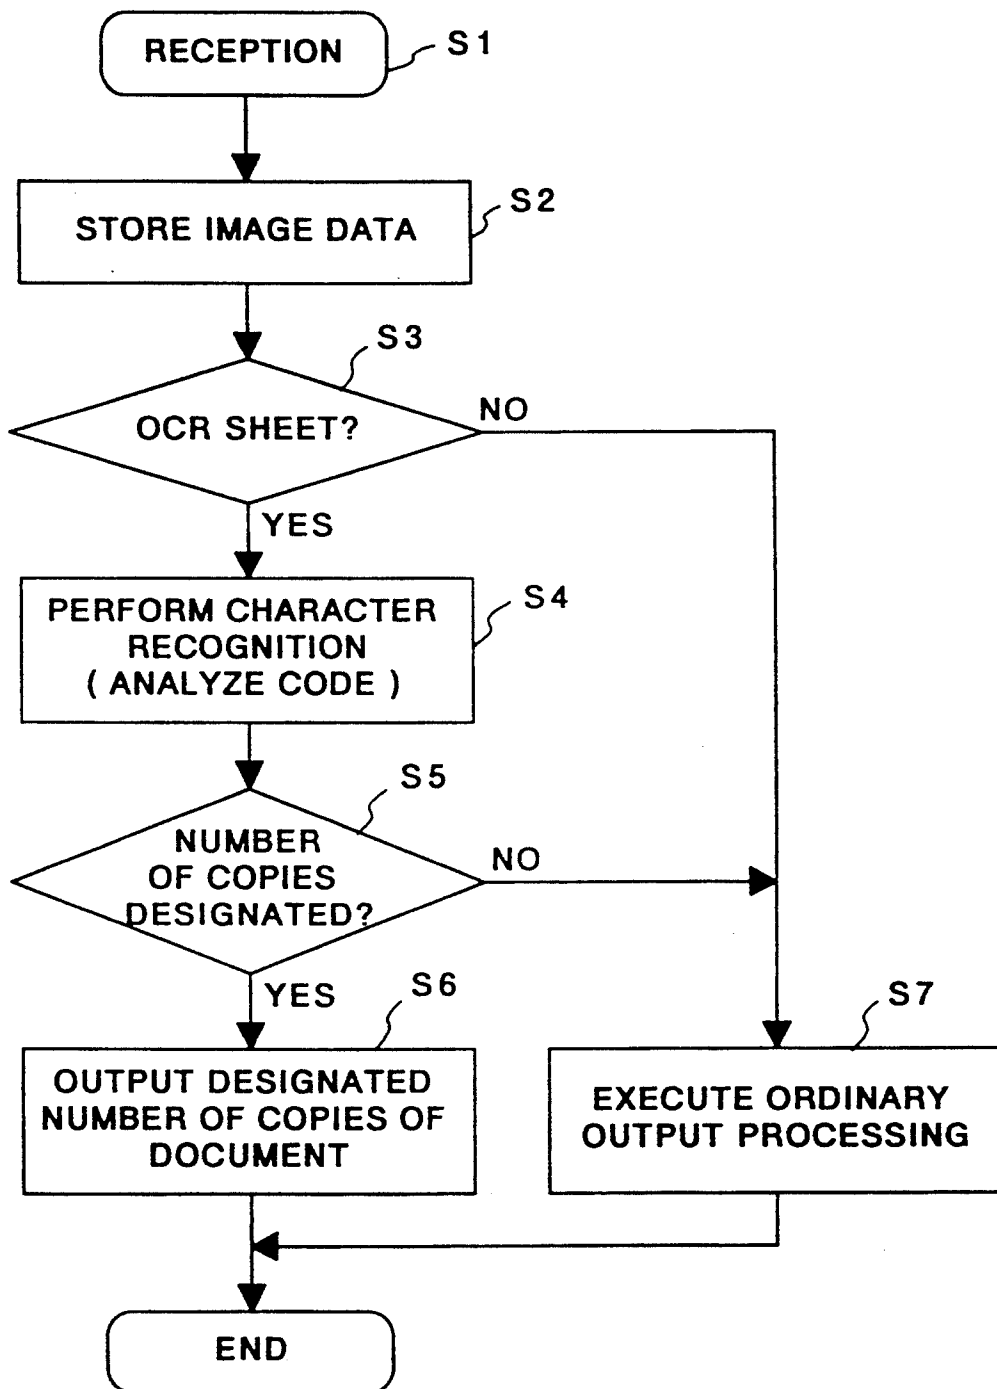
RECEPTION
S1

STORE IMAGE DATA
S2

S3
OCR SHEET?
NO
YES

PERFORM CHARACTER RECOGNITION ( ANALYZE CODE )
S4

S5
NUMBER OF COPIES DESIGNATED?
NO
YES

S6
OUTPUT DESIGNATED NUMBER OF COPIES OF DOCUMENT

S7
EXECUTE ORDINARY OUTPUT PROCESSING

END